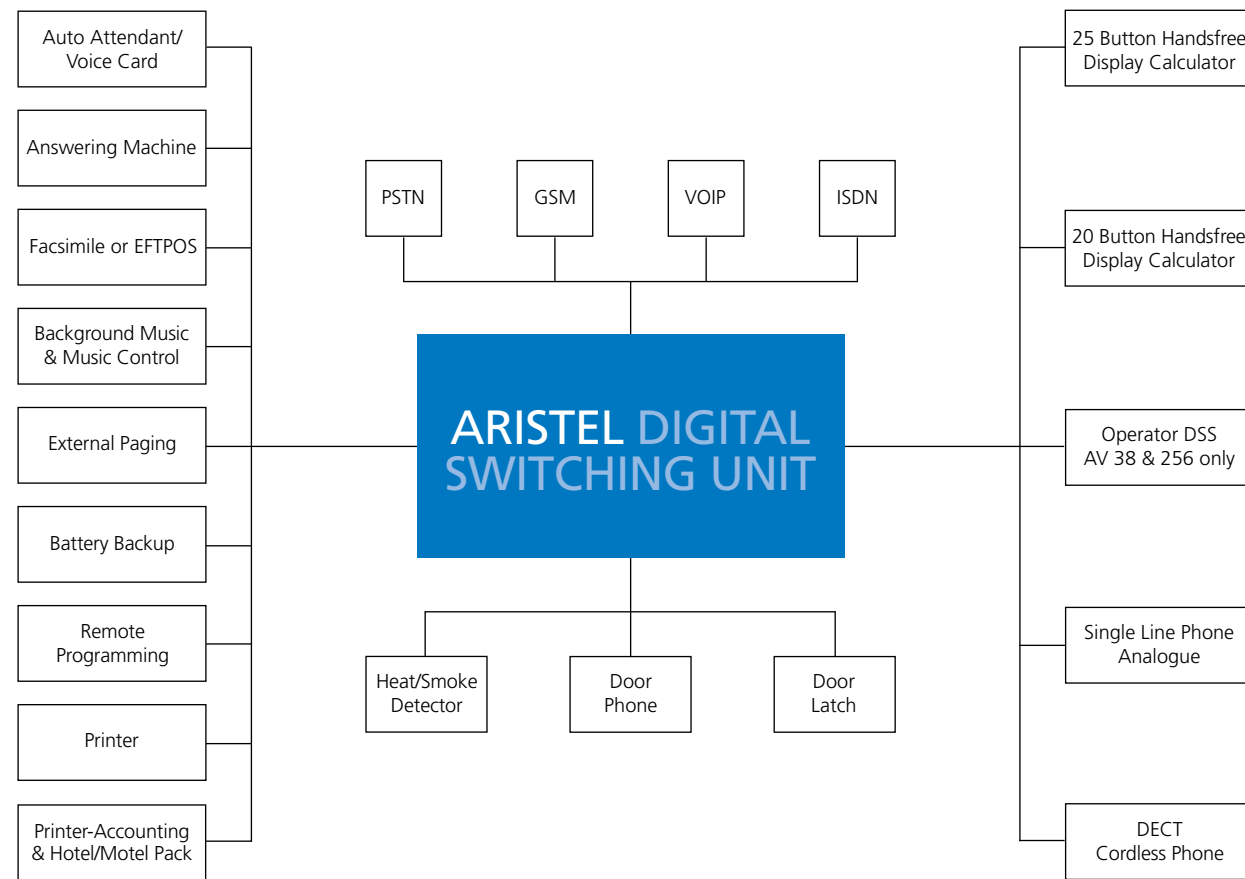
Auto Attendant/ Voice Card

Answering Machine

Facsimile or EFTPOS

Background Music & Music Control

External Paging

Battery Backup

Remote Programming

Printer

Printer-Accounting & Hotel/Motel Pack

PSTN

GSM

VOIP

ISDN

ARISTEL DIGITAL SWITCHING UNIT

Heat/Smoke Detector

Door Phone

Door Latch

25 Button Handsfree Display Calculator

20 Button Handsfree Display Calculator

Operator DSS AV 38 & 256 only

Single Line Phone Analogue

DECT Cordless Phone